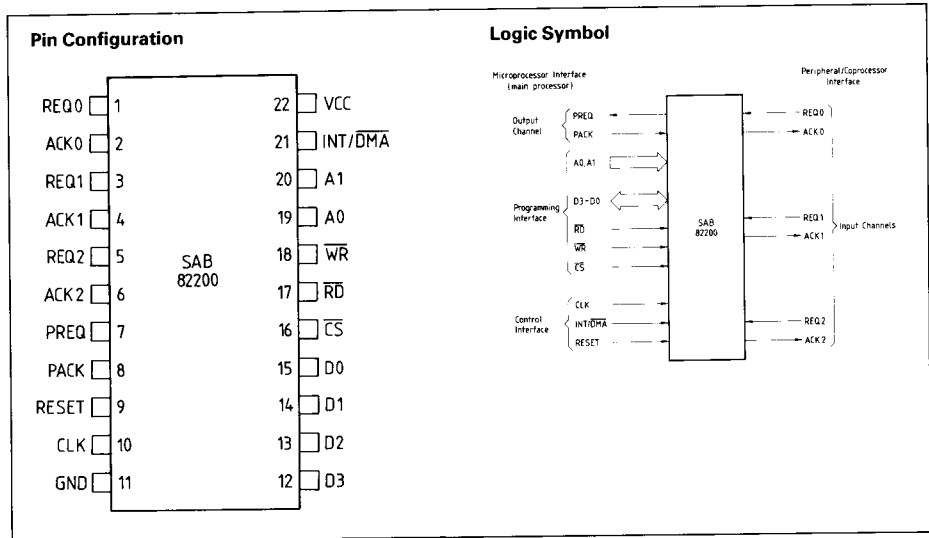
Pin Configuration

REQ0 1
ACK0 2
REQ1 3
ACK1 4
REQ2 5
ACK2 6
PREQ 7
PACK 8
RESET 9
CLK 10
GND 11

22 VCC
21 INT/$\overline{DMA}$
20 A1
19 A0
18 $\overline{WR}$
17 $\overline{RD}$
16 $\overline{CS}$
15 D0
14 D1
13 D2
12 D3

SAB 82200

Logic Symbol

Microprocessor Interface (main processor)

Peripheral/Coprocessor Interface

Output Channel
PREQ
PACK

A0, A1

Programming Interface
D3-D0
$\overline{RD}$
$\overline{WR}$
$\overline{CS}$

Control Interface
CLK
INT/$\overline{DMA}$
RESET

SAB 82200

REQ0
ACK0

REQ1
ACK1
Input Channels

REQ2
ACK2